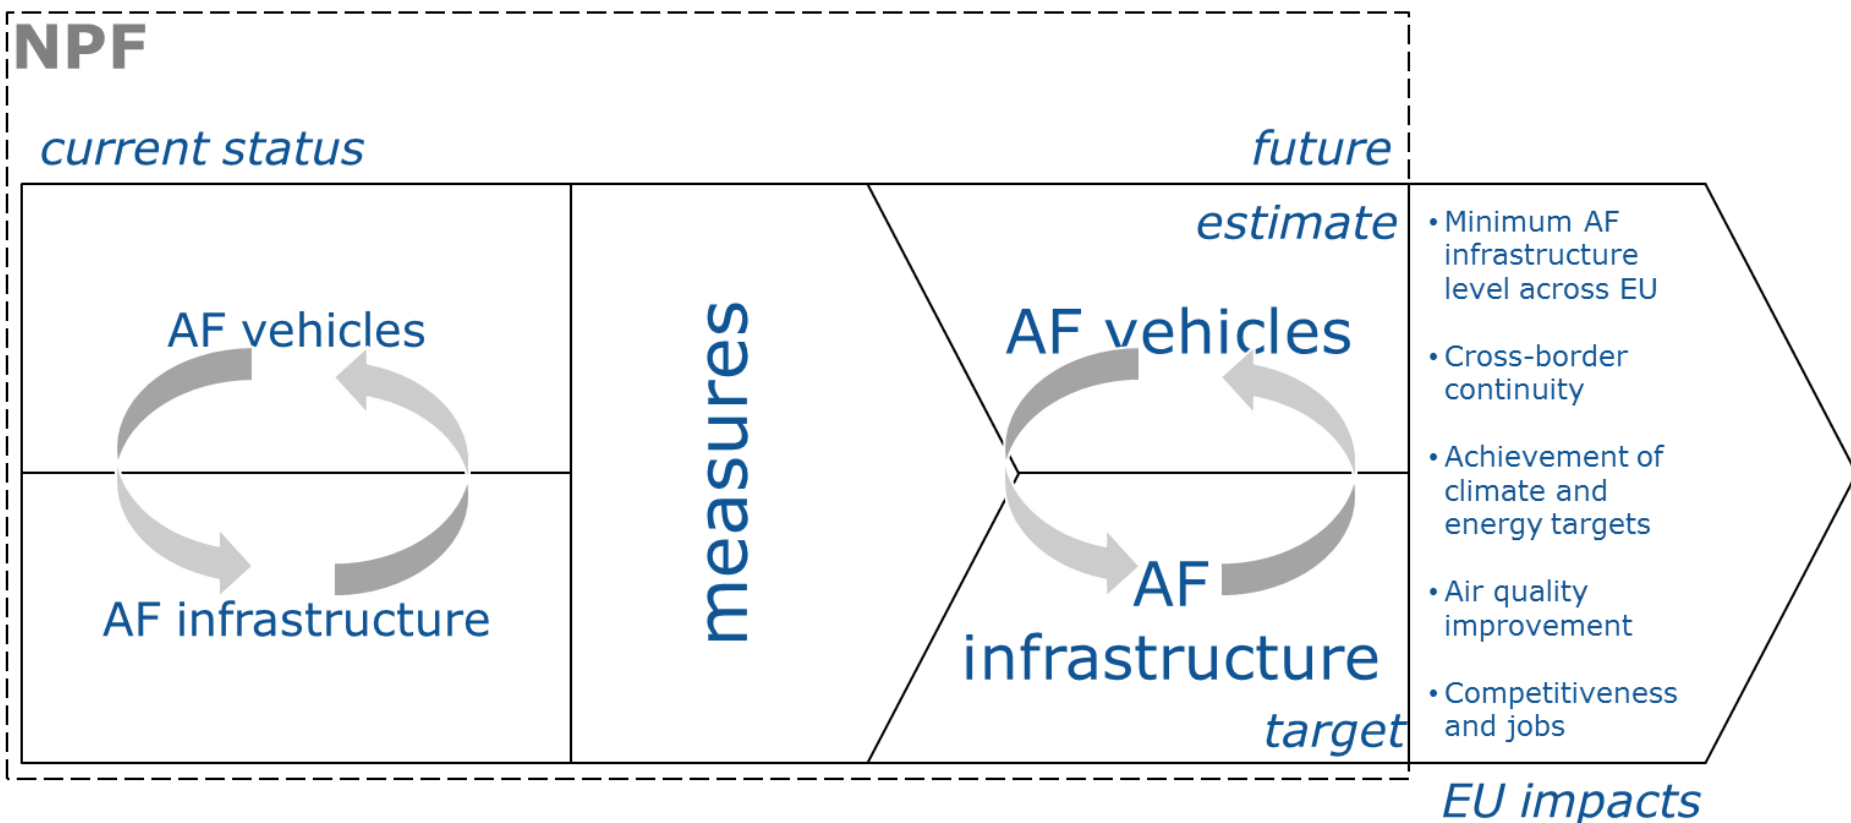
NPF

current status

future

AF vehicles

AF infrastructure

measures

estimate

AF vehicles

AF infrastructure

target

• Minimum AF infrastructure level across EU

• Cross-border continuity

• Achievement of climate and energy targets

• Air quality improvement

• Competitiveness and jobs

EU impacts